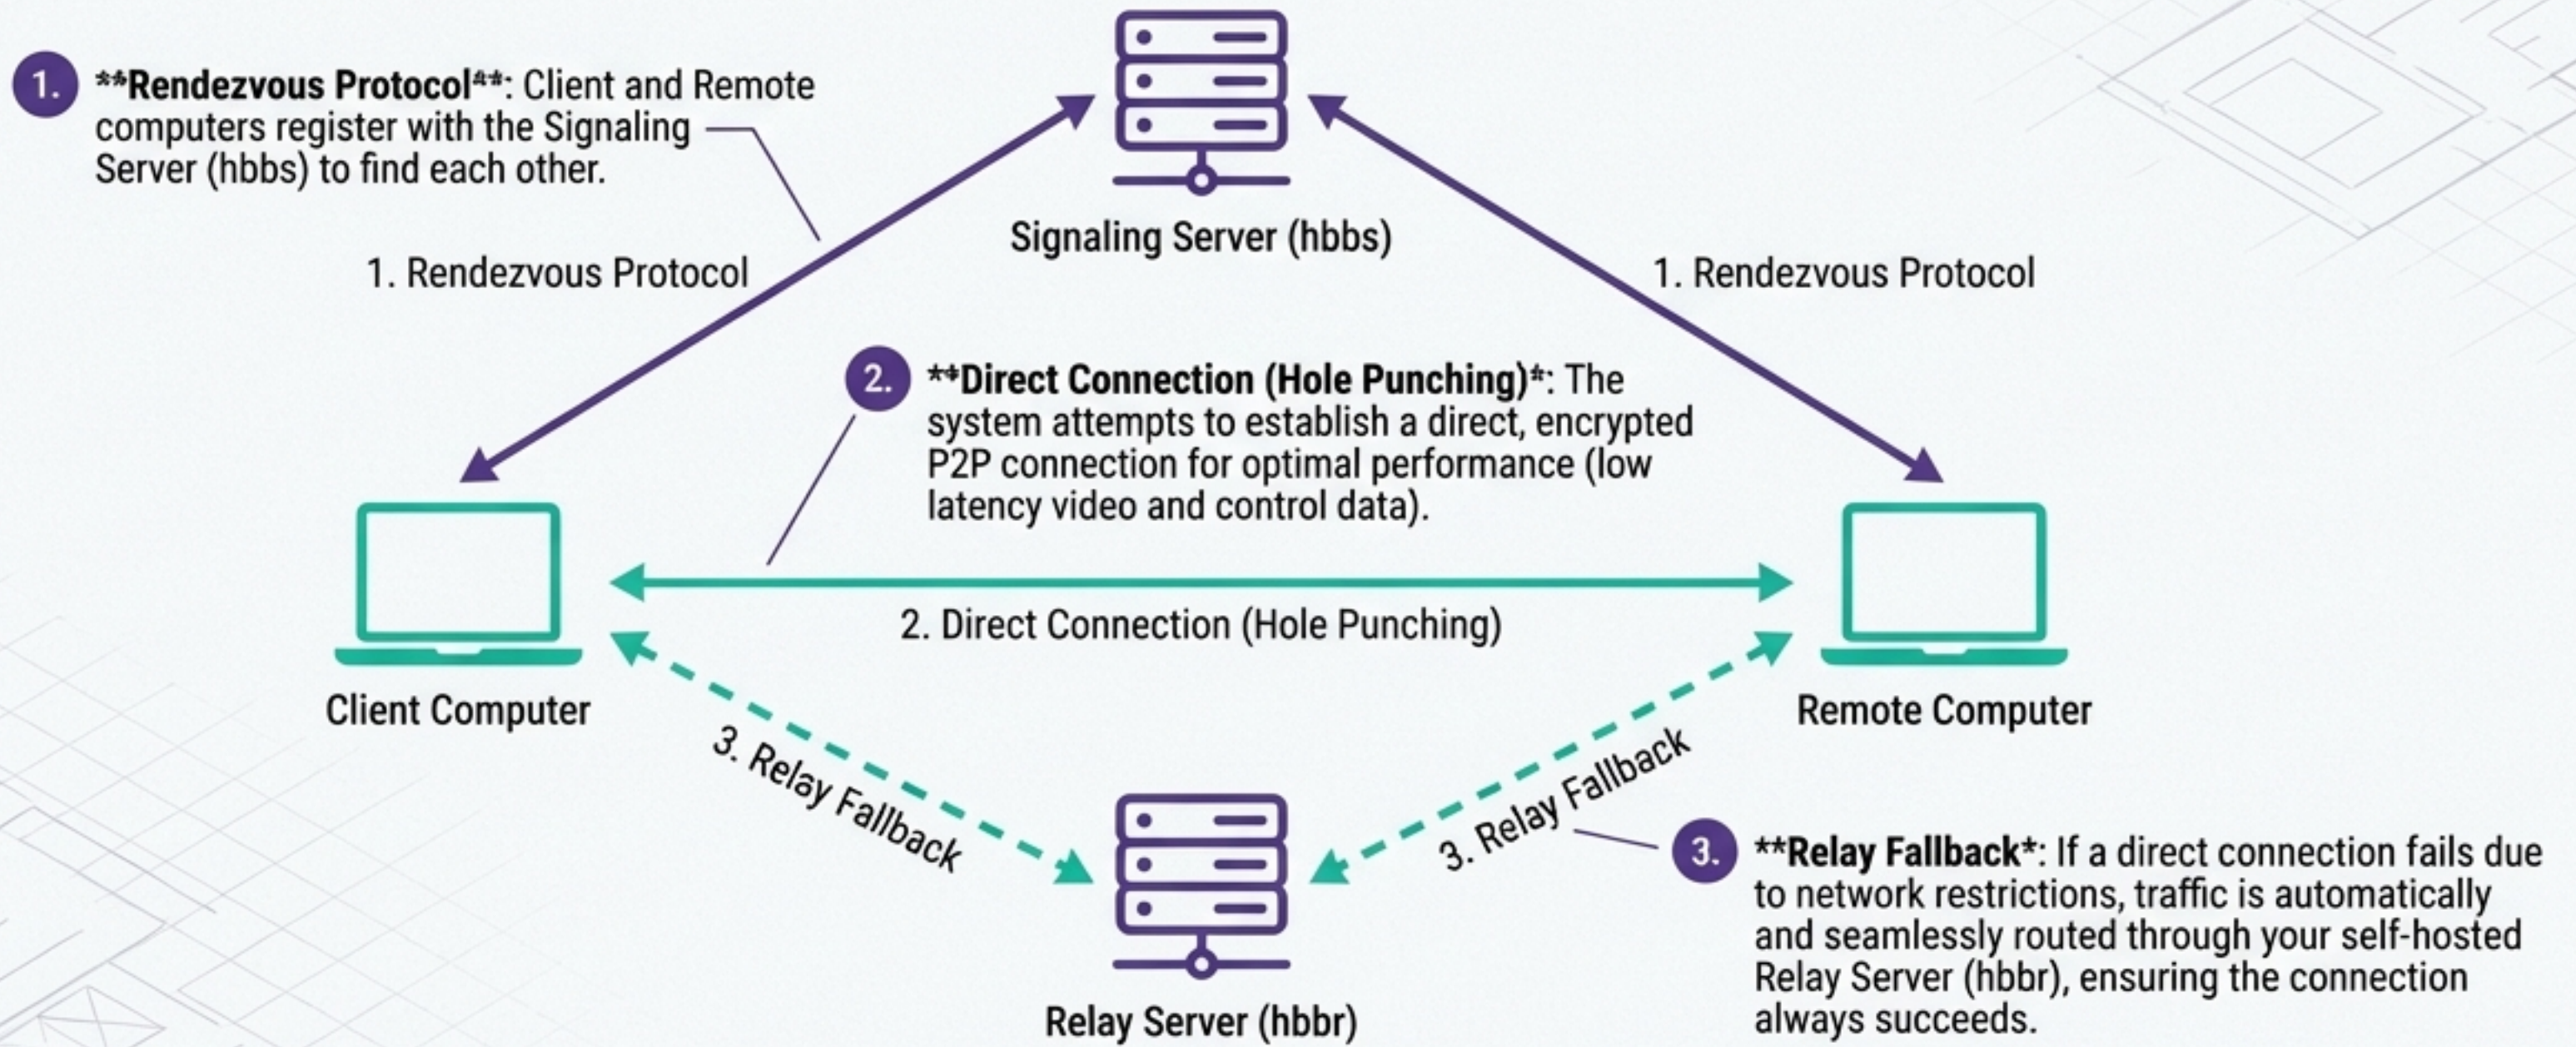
1. **Rendezvous Protocol**: Client and Remote computers register with the Signaling Server (hbbs) to find each other.

Signaling Server (hbbs)

1. Rendezvous Protocol

1. Rendezvous Protocol

2. **Direct Connection (Hole Punching)*: The system attempts to establish a direct, encrypted P2P connection for optimal performance (low latency video and control data).

2. Direct Connection (Hole Punching)

Client Computer

Remote Computer

3. Relay Fallback

3. Relay Fallback

3. **Relay Fallback*: If a direct connection fails due to network restrictions, traffic is automatically and seamlessly routed through your self-hosted Relay Server (hbbr), ensuring the connection always succeeds.

Relay Server (hbbr)